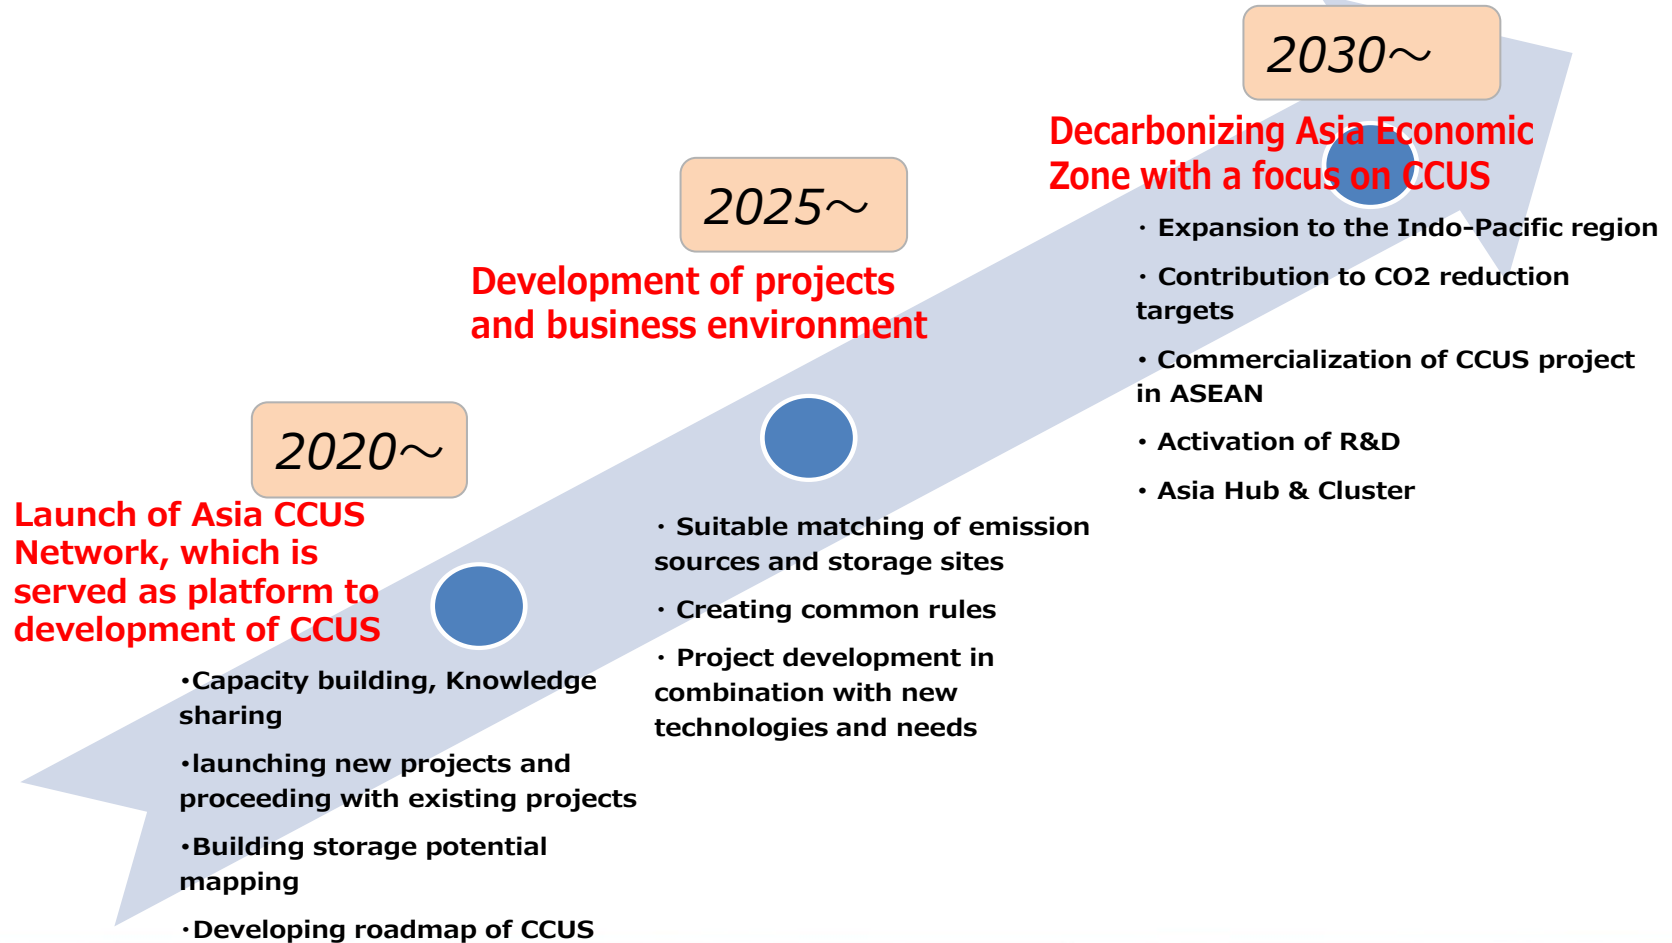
2030～

Decarbonizing Asia Economic Zone with a focus on CCUS

・Expansion to the Indo-Pacific region

・Contribution to CO2 reduction targets

・Commercialization of CCUS project in ASEAN

・Activation of R&D

・Asia Hub & Cluster

2025～

Development of projects and business environment

・Suitable matching of emission sources and storage sites

・Creating common rules

・Project development in combination with new technologies and needs

2020～

Launch of Asia CCUS Network, which is served as platform to development of CCUS

・Capacity building, Knowledge sharing

・launching new projects and proceeding with existing projects

・Building storage potential mapping

・Developing roadmap of CCUS